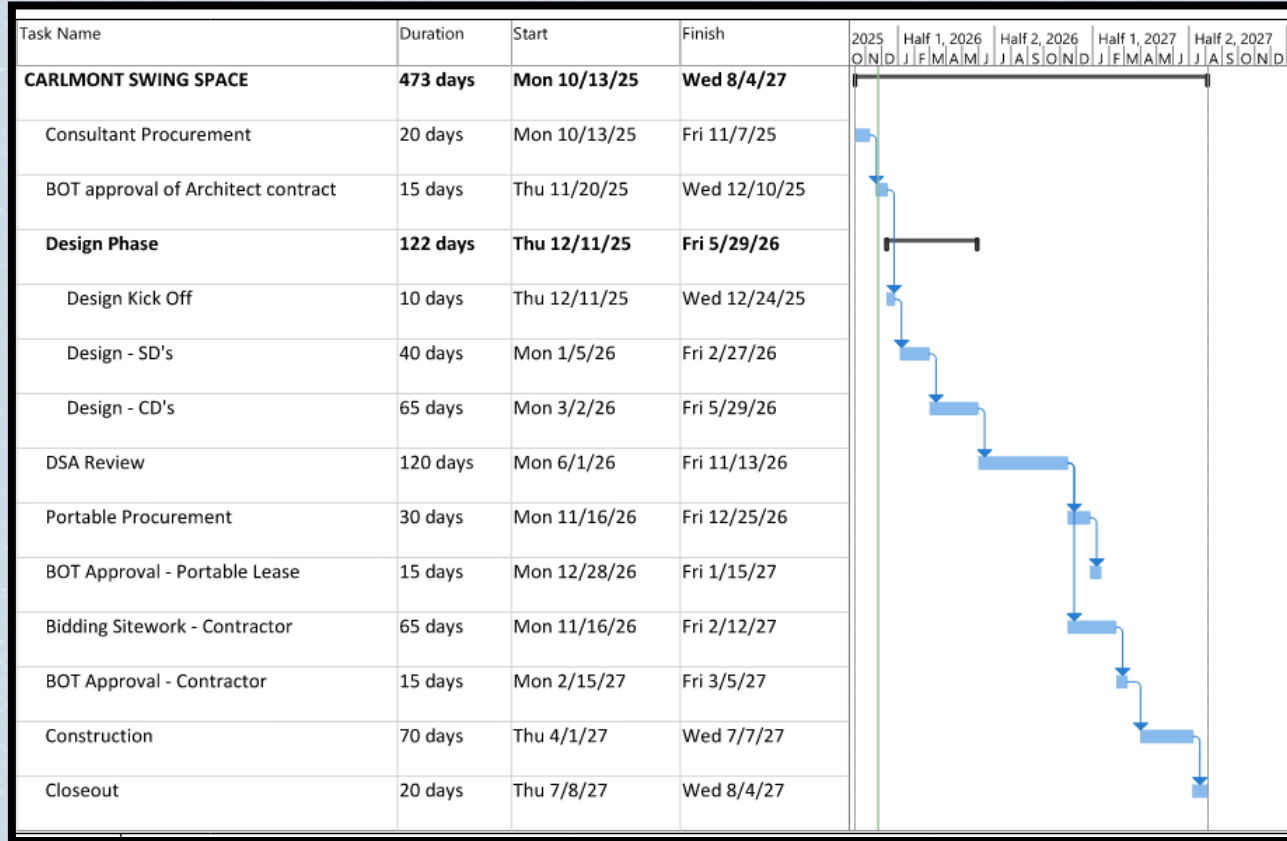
| Task Name | Duration | Start | Finish |
|---|---|---|---|
| **CARLMONT SWING SPACE** | **473 days** | **Mon 10/13/25** | **Wed 8/4/27** |
| Consultant Procurement | 20 days | Mon 10/13/25 | Fri 11/7/25 |
| BOT approval of Architect contract | 15 days | Thu 11/20/25 | Wed 12/10/25 |
| **Design Phase** | **122 days** | **Thu 12/11/25** | **Fri 5/29/26** |
| Design Kick Off | 10 days | Thu 12/11/25 | Wed 12/24/25 |
| Design - SD's | 40 days | Mon 1/5/26 | Fri 2/27/26 |
| Design - CD's | 65 days | Mon 3/2/26 | Fri 5/29/26 |
| DSA Review | 120 days | Mon 6/1/26 | Fri 11/13/26 |
| Portable Procurement | 30 days | Mon 11/16/26 | Fri 12/25/26 |
| BOT Approval - Portable Lease | 15 days | Mon 12/28/26 | Fri 1/15/27 |
| Bidding Sitework - Contractor | 65 days | Mon 11/16/26 | Fri 2/12/27 |
| BOT Approval - Contractor | 15 days | Mon 2/15/27 | Fri 3/5/27 |
| Construction | 70 days | Thu 4/1/27 | Wed 7/7/27 |
| Closeout | 20 days | Thu 7/8/27 | Wed 8/4/27 |

2025 | Half 1, 2026 | Half 2, 2026 | Half 1, 2027 | Half 2, 2027
O N D J F M A M J J A S O N D J F M A M J J A S O N D